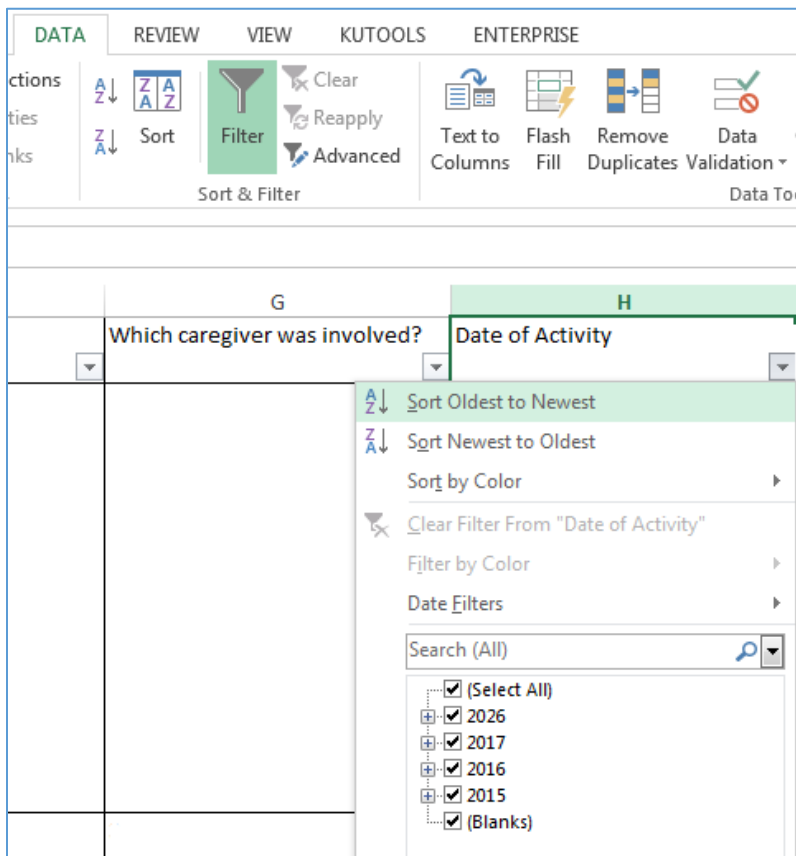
DATA REVIEW VIEW KUTOOLS ENTERPRISE

ctions
ties
nks

Sort
Filter
Clear
Reapply
Advanced
Sort & Filter

Text to Columns
Flash Fill
Remove Duplicates
Data Validation
Data To

G
H
Which caregiver was involved?
Date of Activity

Sort Oldest to Newest
Sort Newest to Oldest
Sort by Color
Clear Filter From "Date of Activity"
Filter by Color
Date Filters
Search (All)
(Select All)
2026
2017
2016
2015
(Blanks)